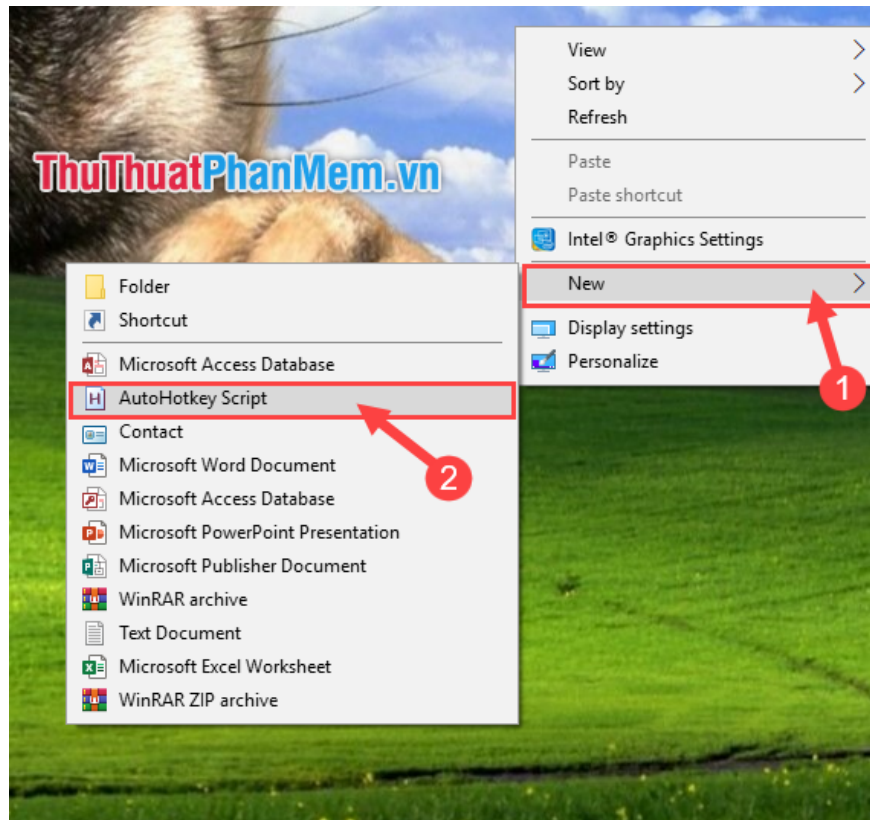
ThuThuatPhanMem.vn

View
Sort by
Refresh
Paste
Paste shortcut
Intel® Graphics Settings
New
Display settings
Personalize

1

Folder
Shortcut
Microsoft Access Database
AutoHotkey Script
Contact
Microsoft Word Document
Microsoft Access Database
Microsoft PowerPoint Presentation
Microsoft Publisher Document
WinRAR archive
Text Document
Microsoft Excel Worksheet
WinRAR ZIP archive

2